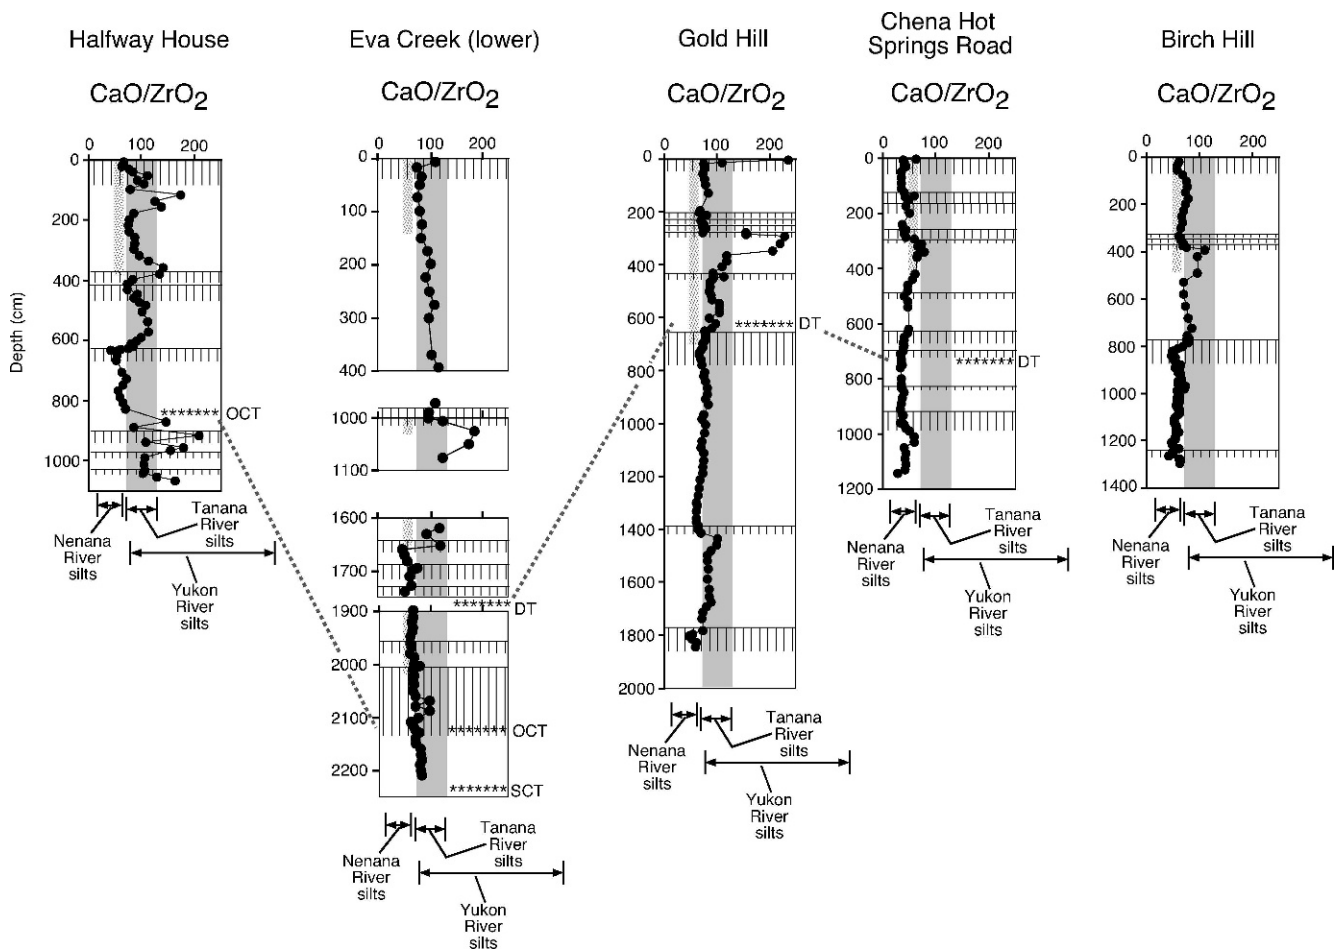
Halfway House
CaO/$ZrO_2$
0 100 200
0
200
400
600
800
1000
Depth (cm)
******* OCT
Nenana River silts
Tanana River silts
Yukon River silts

Eva Creek (lower)
CaO/$ZrO_2$
0 100 200
0
100
200
300
400
1000
1100
1600
1700
1800
******* DT
1900
2000
2100
******* OCT
2200
******* SCT
Nenana River silts
Tanana River silts
Yukon River silts

Gold Hill
CaO/$ZrO_2$
0 100 200
0
200
400
600
******* DT
800
1000
1200
1400
1600
1800
2000
Nenana River silts
Tanana River silts
Yukon River silts

Chena Hot Springs Road
CaO/$ZrO_2$
0 100 200
0
200
400
600
800
******* DT
1000
1200
Nenana River silts
Tanana River silts
Yukon River silts

Birch Hill
CaO/$ZrO_2$
0 100 200
0
200
400
600
800
1000
1200
1400
Nenana River silts
Tanana River silts
Yukon River silts